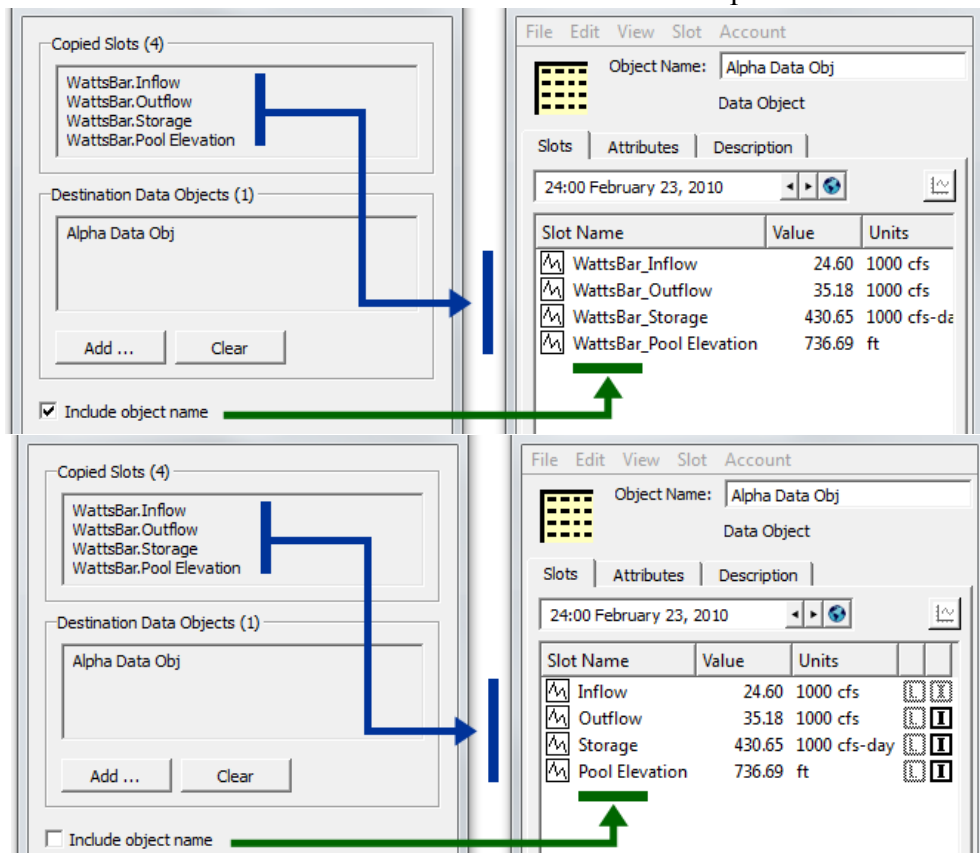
Copied Slots (4)

WattsBar.Inflow
WattsBar.Outflow
WattsBar.Storage
WattsBar.Pool Elevation

Destination Data Objects (1)

Alpha Data Obj

Add ... Clear

Include object name

File Edit View Slot Account

Object Name: Alpha Data Obj

Data Object

Slots Attributes Description

24:00 February 23, 2010

| Slot Name | Value | Units |
|---|---|---|
| WattsBar_Inflow | 24.60 | 1000 cfs |
| WattsBar_Outflow | 35.18 | 1000 cfs |
| WattsBar_Storage | 430.65 | 1000 cfs-da |
| WattsBar_Pool Elevation | 736.69 | ft |

Copied Slots (4)

WattsBar.Inflow
WattsBar.Outflow
WattsBar.Storage
WattsBar.Pool Elevation

Destination Data Objects (1)

Alpha Data Obj

Add ... Clear

Include object name

File Edit View Slot Account

Object Name: Alpha Data Obj

Data Object

Slots Attributes Description

24:00 February 23, 2010

| Slot Name | Value | Units |
|---|---|---|
| Inflow | 24.60 | 1000 cfs |
| Outflow | 35.18 | 1000 cfs |
| Storage | 430.65 | 1000 cfs-day |
| Pool Elevation | 736.69 | ft |